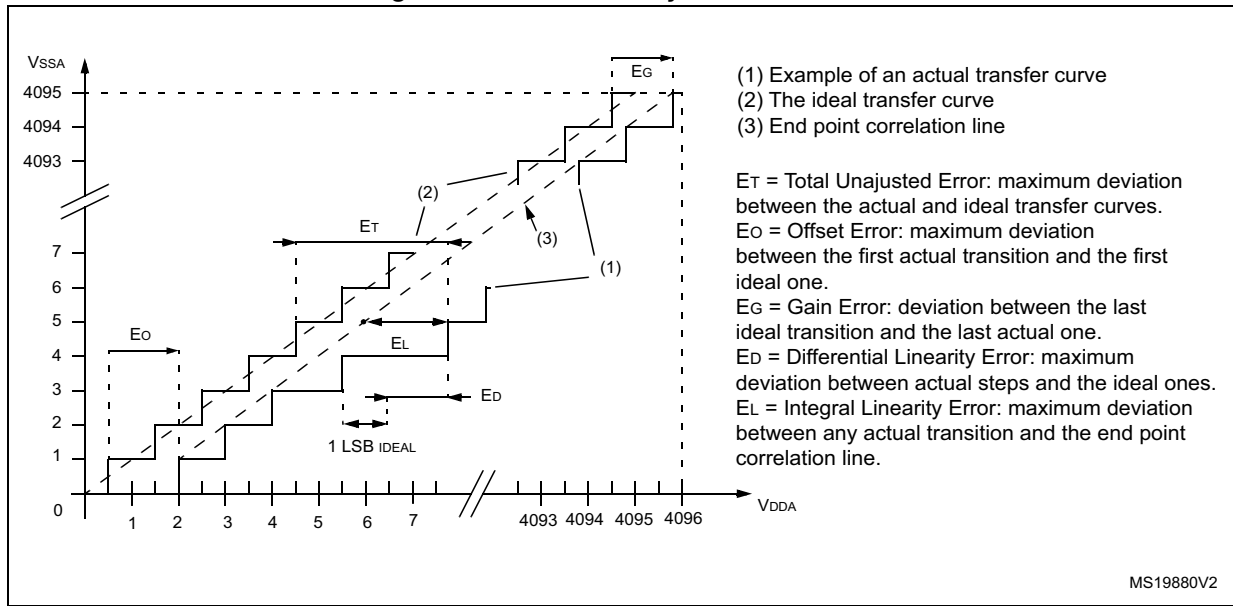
VSSA
4095
4094
4093
7
6
5
4
3
2
1
0

EG
ET
(2)
(3)
(1)
EO
EL
ED
1 LSB IDEAL

1 2 3 4 5 6 7 4093 4094 4095 4096
VDDA

(1) Example of an actual transfer curve
(2) The ideal transfer curve
(3) End point correlation line

ET = Total Unajusted Error: maximum deviation between the actual and ideal transfer curves.
EO = Offset Error: maximum deviation between the first actual transition and the first ideal one.
EG = Gain Error: deviation between the last ideal transition and the last actual one.
ED = Differential Linearity Error: maximum deviation between actual steps and the ideal ones.
EL = Integral Linearity Error: maximum deviation between any actual transition and the end point correlation line.

MS19880V2